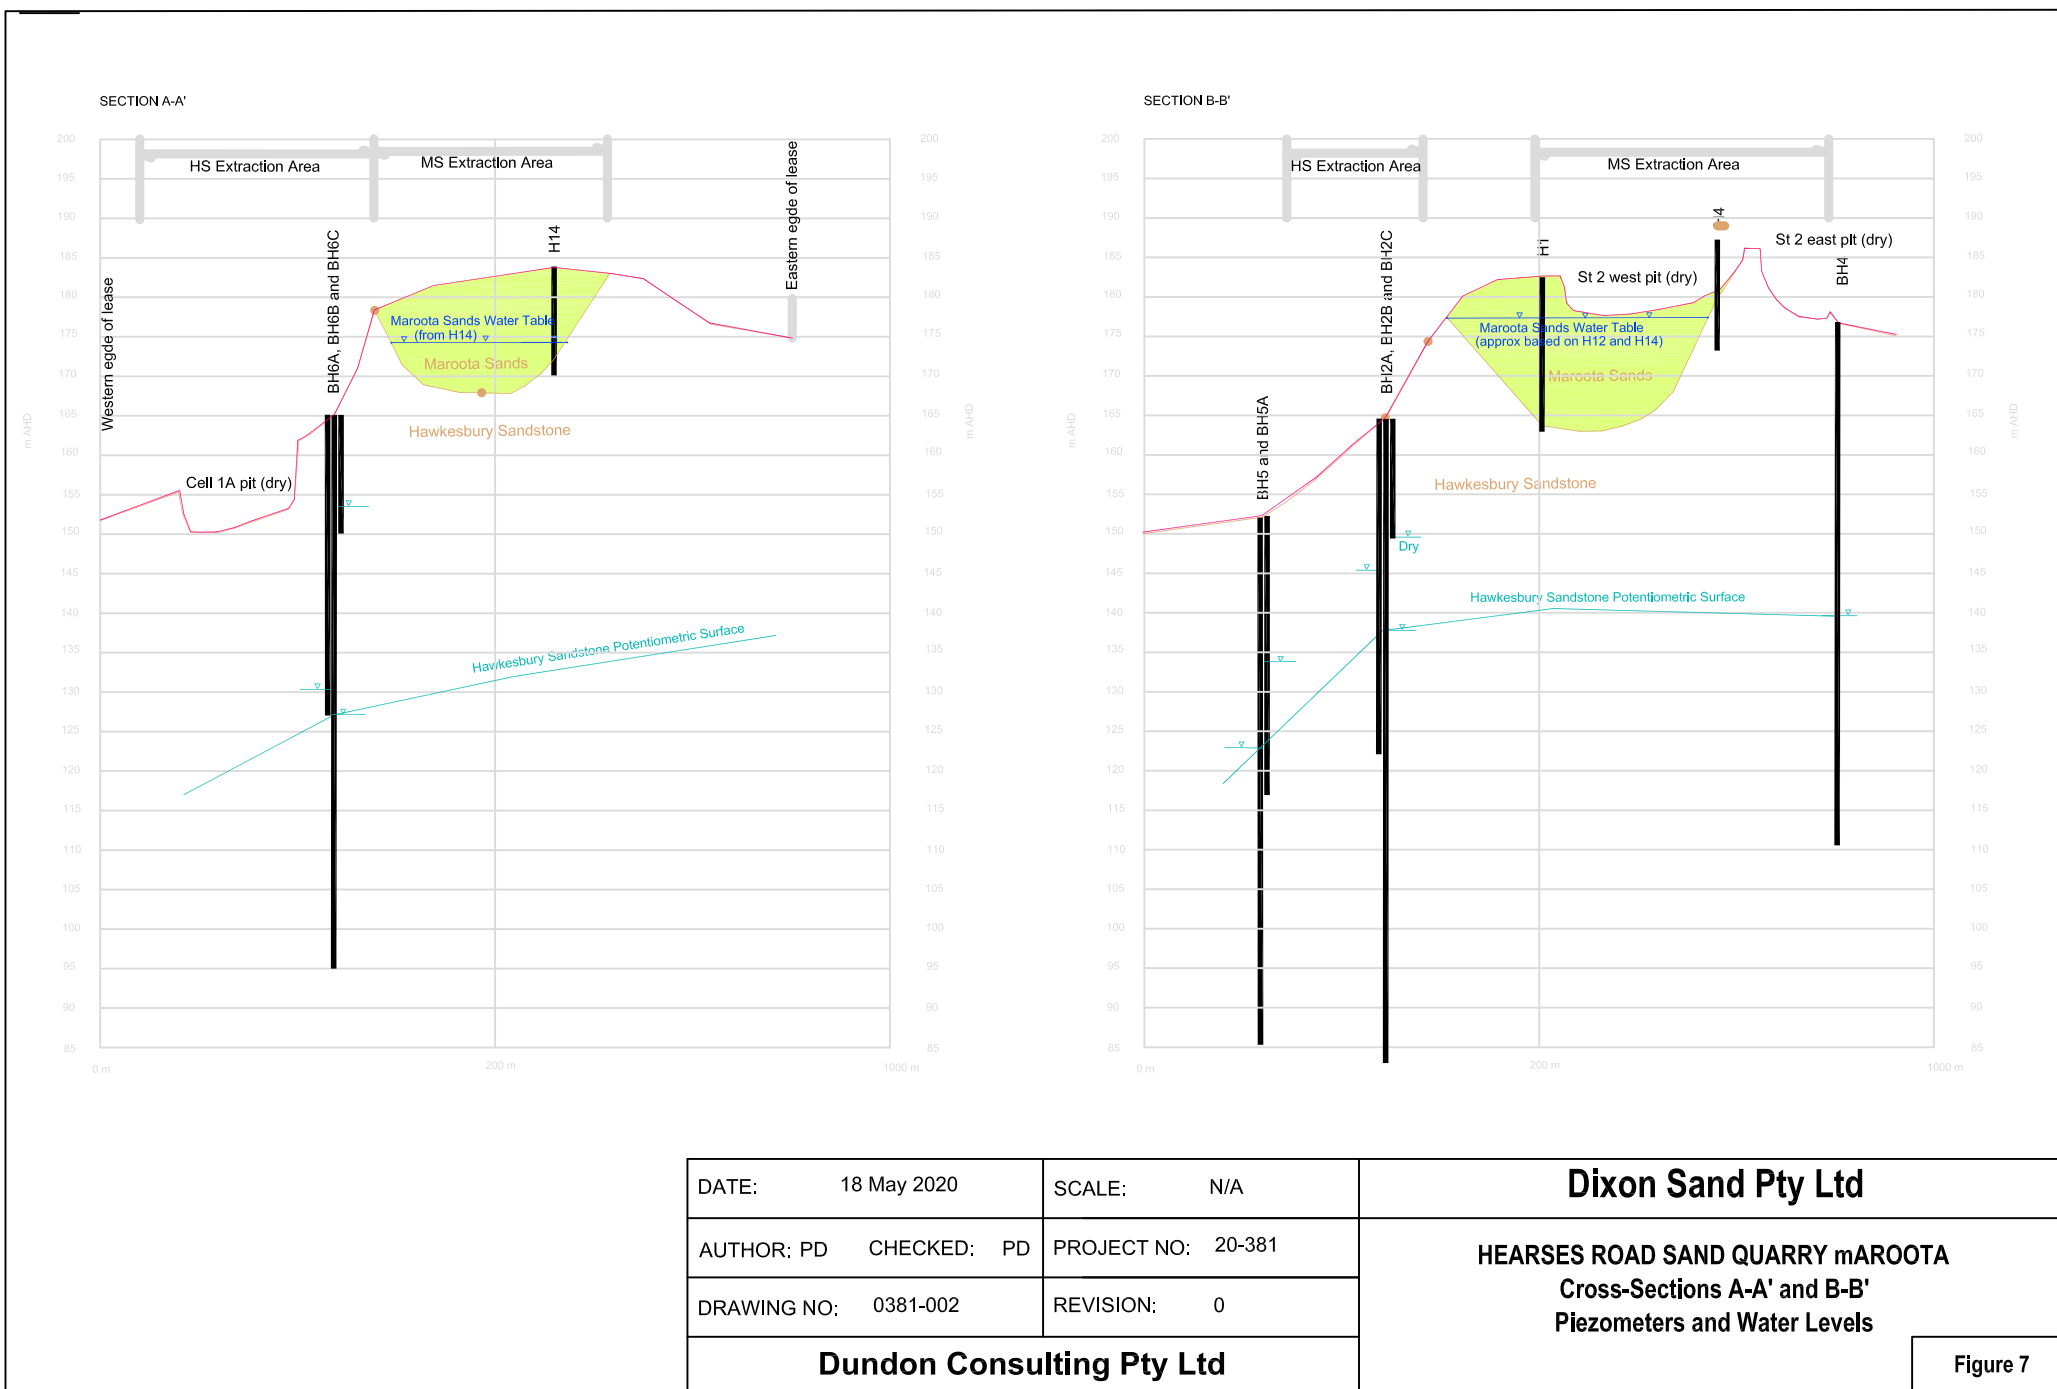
SECTION A-A'

HS Extraction Area
MS Extraction Area
Eastern egde of lease
Western egde of lease
BH6A, BH6B and BH6C
H14
Maroota Sands Water Table (from H14)
Maroota Sands
Hawkesbury Sandstone
Cell 1A pit (dry)
Hawkesbury Sandstone Potentiometric Surface

200 195 190 185 180 175 170 165 160 155 150 145 140 135 130 125 120 115 110 105 100 95 90 85
m AHD
0 m
200 m
1000 m

SECTION B-B'

HS Extraction Area
MS Extraction Area
H1
4
St 2 east pit (dry)
St 2 west pit (dry)
BH4
BH2A, BH2B and BH2C
BH5 and BH5A
Maroota Sands Water Table (approx based on H12 and H14)
Maroota Sands
Hawkesbury Sandstone
Dry
Hawkesbury Sandstone Potentiometric Surface

200 195 190 185 180 175 170 165 160 155 150 145 140 135 130 125 120 115 110 105 100 95 90 85
m AHD
0 m
200 m
1000 m

| DATE: 18 May 2020 | SCALE: N/A | Dixon Sand Pty Ltd |
|---|---|---|
| AUTHOR: PD CHECKED: PD | PROJECT NO: 20-381 | HEARSES ROAD SAND QUARRY mAROOTA Cross-Sections A-A' and B-B' Piezometers and Water Levels |
| DRAWING NO: 0381-002 | REVISION: 0 | |
| Dundon Consulting Pty Ltd | | Figure 7 |